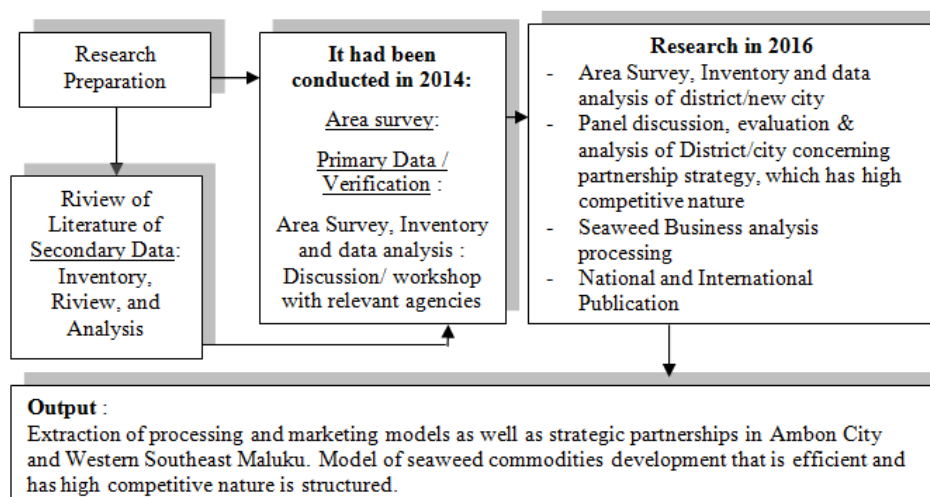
Research Preparation

Riview of Literature of Secondary Data: Inventory, Riview, and Analysis

It had been conducted in 2014:

Area survey:

Primary Data / Verification :

Area Survey, Inventory and data analysis : Discussion/ workshop with relevant agencies

Research in 2016

- Area Survey, Inventory and data analysis of district/new city
- Panel discussion, evaluation & analysis of District/city concerning partnership strategy, which has high competitive nature
- Seaweed Business analysis processing
- National and International Publication

Output :
Extraction of processing and marketing models as well as strategic partnerships in Ambon City and Western Southeast Maluku. Model of seaweed commodities development that is efficient and has high competitive nature is structured.